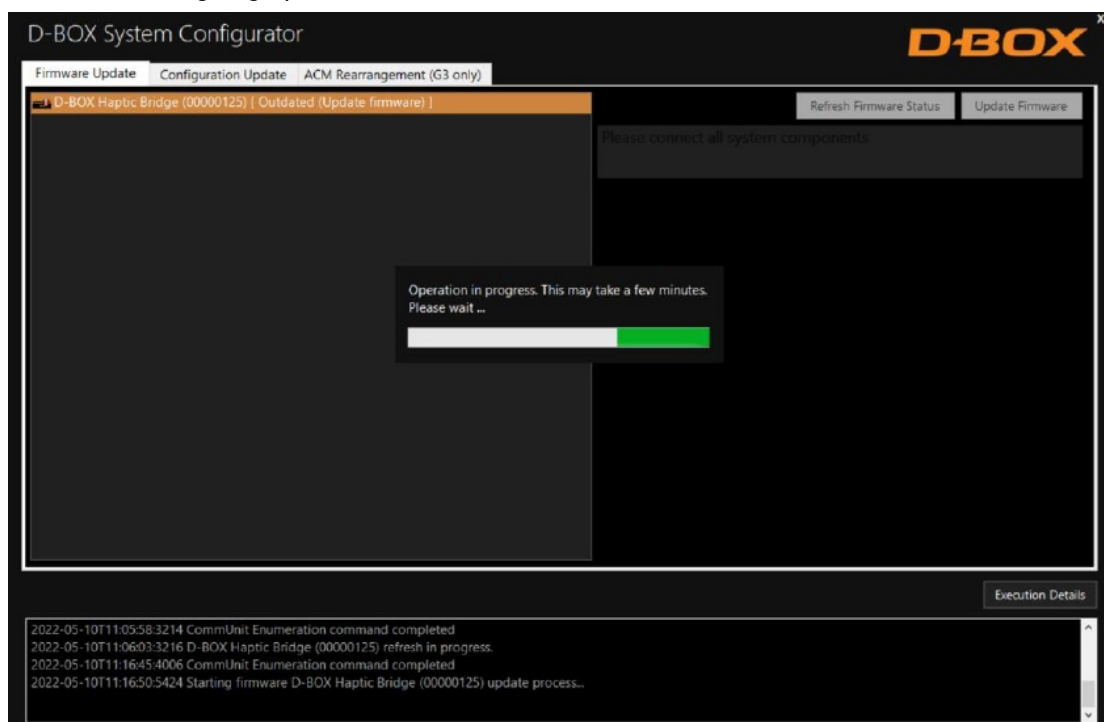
D-BOX System Configurator

D-BOX

x

Firmware Update | Configuration Update | ACM Rearrangement (G3 only)

D-BOX Haptic Bridge (00000125) [ Outdated (Update firmware) ]

Refresh Firmware Status | Update Firmware

Please connect all system components

Operation in progress. This may take a few minutes.
Please wait ...

Execution Details

2022-05-10T11:05:58:3214 CommUnit Enumeration command completed
2022-05-10T11:06:03:3216 D-BOX Haptic Bridge (00000125) refresh in progress.
2022-05-10T11:16:45:4006 CommUnit Enumeration command completed
2022-05-10T11:16:50:5424 Starting firmware D-BOX Haptic Bridge (00000125) update process...